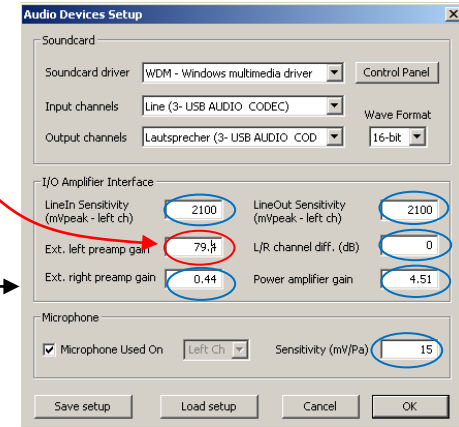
Audio Devices Setup

Soundcard

Soundcard driver WDM - Windows multimedia driver Control Panel

Input channels Line (3- USB AUDIO CODEC)

Wave Format

Output channels Lautsprecher (3- USB AUDIO COD 16-bit

I/O Amplifier Interface

LineIn Sensitivity (mVpeak - left ch) 2100

LineOut Sensitivity (mVpeak - left ch) 2100

Ext. left preamp gain 79.4

L/R channel diff. (dB) 0

Ext. right preamp gain 0.44

Power amplifier gain 4.51

Microphone

Microphone Used On Left Ch

Sensitivity (mV/Pa) 15

Save setup Load setup Cancel OK